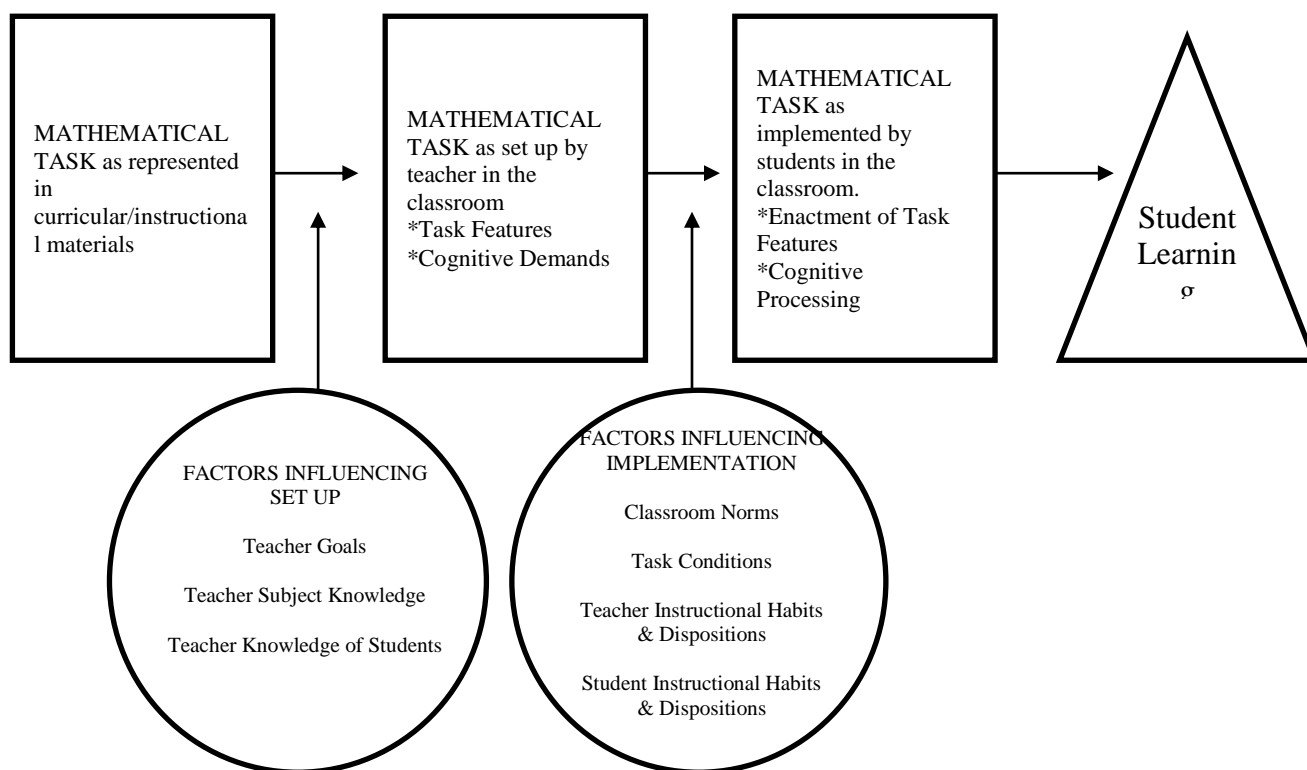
MATHEMATICAL TASK as represented in curricular/instructiona l materials

MATHEMATICAL TASK as set up by teacher in the classroom
*Task Features
*Cognitive Demands

MATHEMATICAL TASK as implemented by students in the classroom.
*Enactment of Task Features
*Cognitive Processing

Student Learnin g

FACTORS INFLUENCING SET UP

Teacher Goals

Teacher Subject Knowledge

Teacher Knowledge of Students

FACTORS INFLUENCING IMPLEMENTATION

Classroom Norms

Task Conditions

Teacher Instructional Habits & Dispositions

Student Instructional Habits & Dispositions